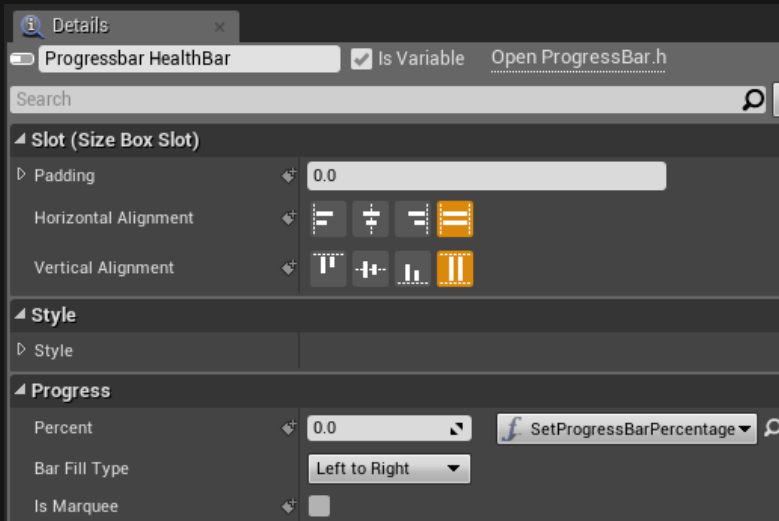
Details ×

Progressbar HealthBar
Is Variable
Open ProgressBar.h

Search

Slot (Size Box Slot)
Padding 0.0
Horizontal Alignment
Vertical Alignment

Style
Style

Progress
Percent 0.0
SetProgressBarPercentage
Bar Fill Type Left to Right
Is Marquee